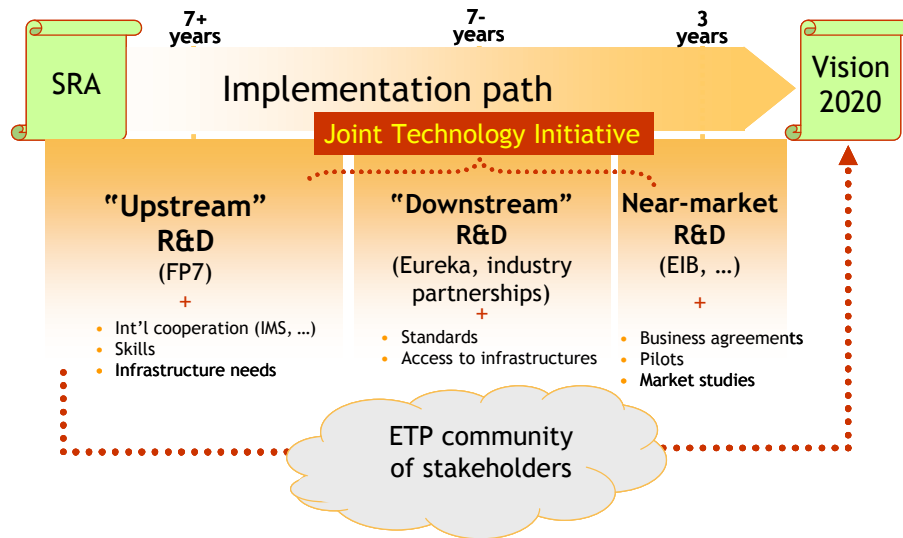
7+ years

7- years

3 years

SRA

Implementation path

Vision 2020

Joint Technology Initiative

“Upstream” R&D
(FP7)
+
- Int’l cooperation (IMS, …)
- Skills
- Infrastructure needs

“Downstream” R&D
(Eureka, industry partnerships)
+
- Standards
- Access to infrastructures

Near-market R&D
(EIB, …)
+
- Business agreements
- Pilots
- Market studies

ETP community of stakeholders